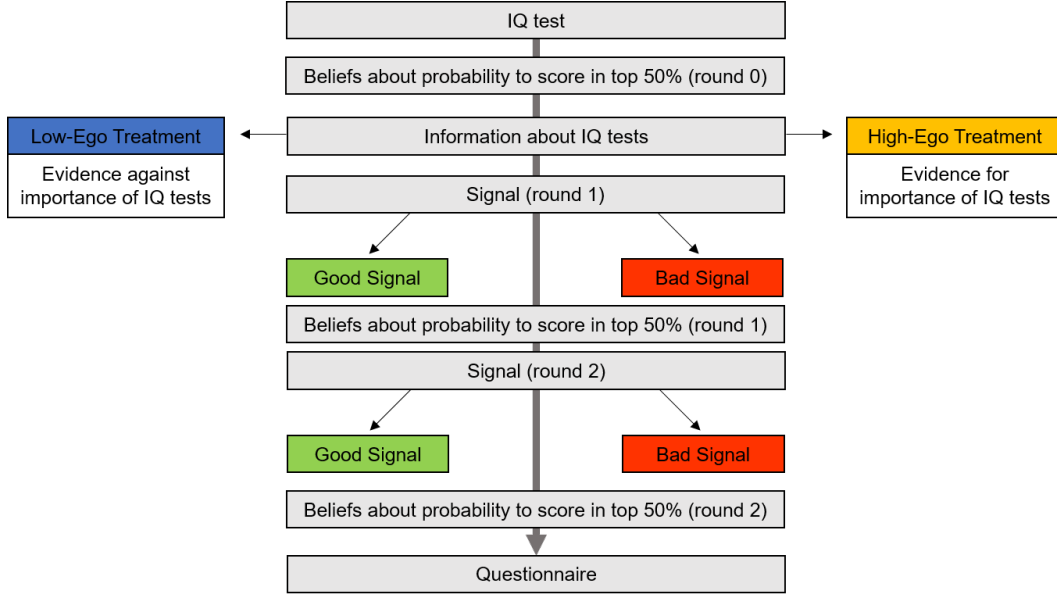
IQ test

Beliefs about probability to score in top 50% (round 0)

Low-Ego Treatment

Evidence against importance of IQ tests

Information about IQ tests

High-Ego Treatment

Evidence for importance of IQ tests

Signal (round 1)

Good Signal

Bad Signal

Beliefs about probability to score in top 50% (round 1)

Signal (round 2)

Good Signal

Bad Signal

Beliefs about probability to score in top 50% (round 2)

Questionnaire